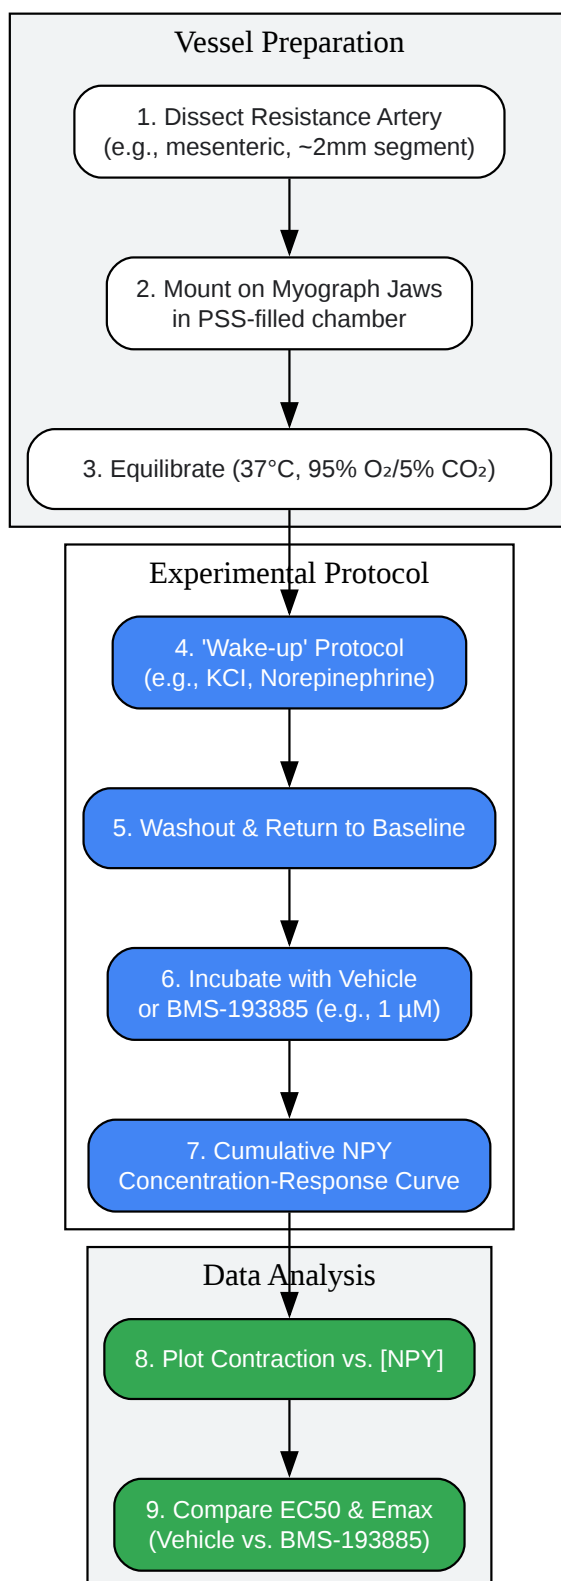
Vessel Preparation

1. Dissect Resistance Artery (e.g., mesenteric, ~2mm segment)

2. Mount on Myograph Jaws in PSS-filled chamber

3. Equilibrate (37°C, 95% $O_2$/5% $CO_2$)

Experimental Protocol

4. 'Wake-up' Protocol (e.g., KCl, Norepinephrine)

5. Washout & Return to Baseline

6. Incubate with Vehicle or BMS-193885 (e.g., 1 µM)

7. Cumulative NPY Concentration-Response Curve

Data Analysis

8. Plot Contraction vs. [NPY]

9. Compare EC50 & Emax (Vehicle vs. BMS-193885)